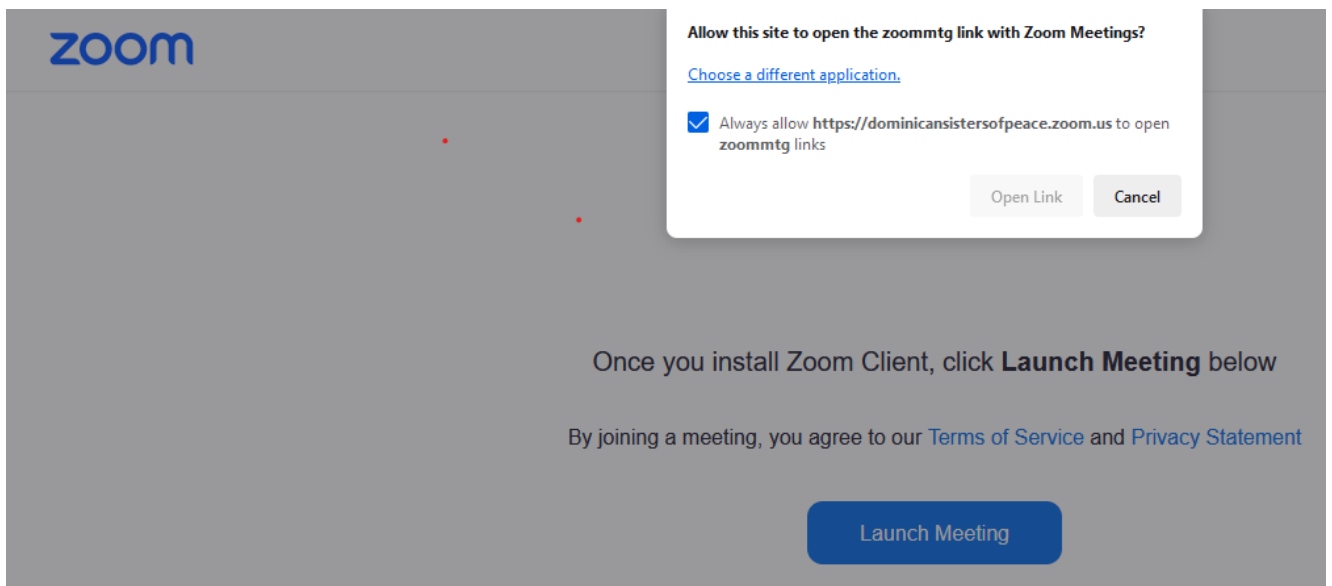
zoom

Allow this site to open the zoommtg link with Zoom Meetings?

Choose a different application.

Always allow https://dominicansistersofpeace.zoom.us to open zoommtg links

Open Link

Cancel

Once you install Zoom Client, click Launch Meeting below

By joining a meeting, you agree to our Terms of Service and Privacy Statement

Launch Meeting